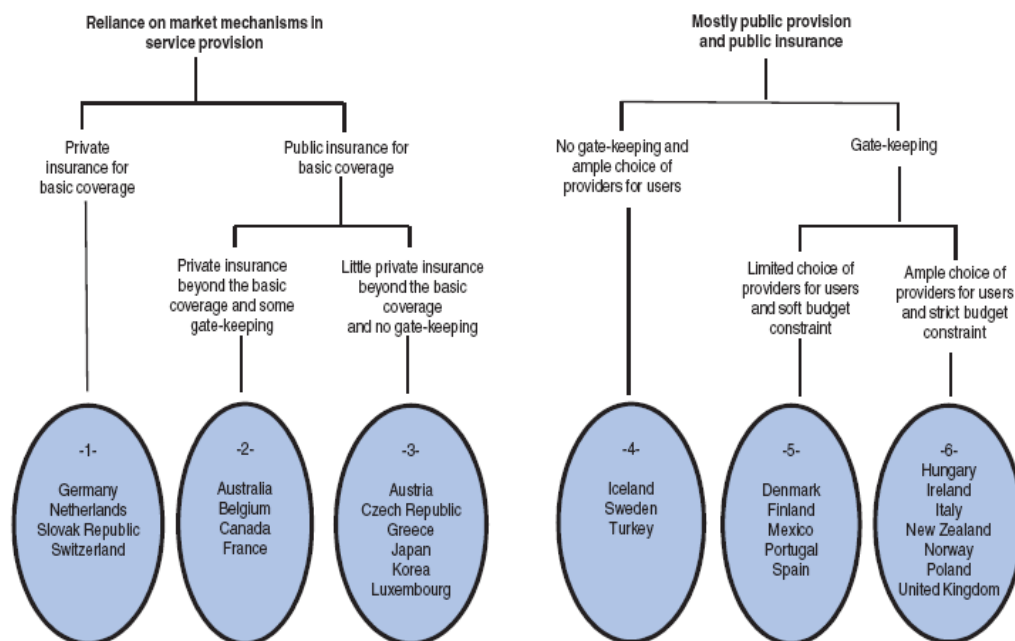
Reliance on market mechanisms in service provision

Private insurance for basic coverage

Public insurance for basic coverage

Private insurance beyond the basic coverage and some gate-keeping

Little private insurance beyond the basic coverage and no gate-keeping

-1-
Germany
Netherlands
Slovak Republic
Switzerland

-2-
Australia
Belgium
Canada
France

-3-
Austria
Czech Republic
Greece
Japan
Korea
Luxembourg

Mostly public provision and public insurance

No gate-keeping and ample choice of providers for users

Gate-keeping

Limited choice of providers for users and soft budget constraint

Ample choice of providers for users and strict budget constraint

-4-
Iceland
Sweden
Turkey

-5-
Denmark
Finland
Mexico
Portugal
Spain

-6-
Hungary
Ireland
Italy
New Zealand
Norway
Poland
United Kingdom